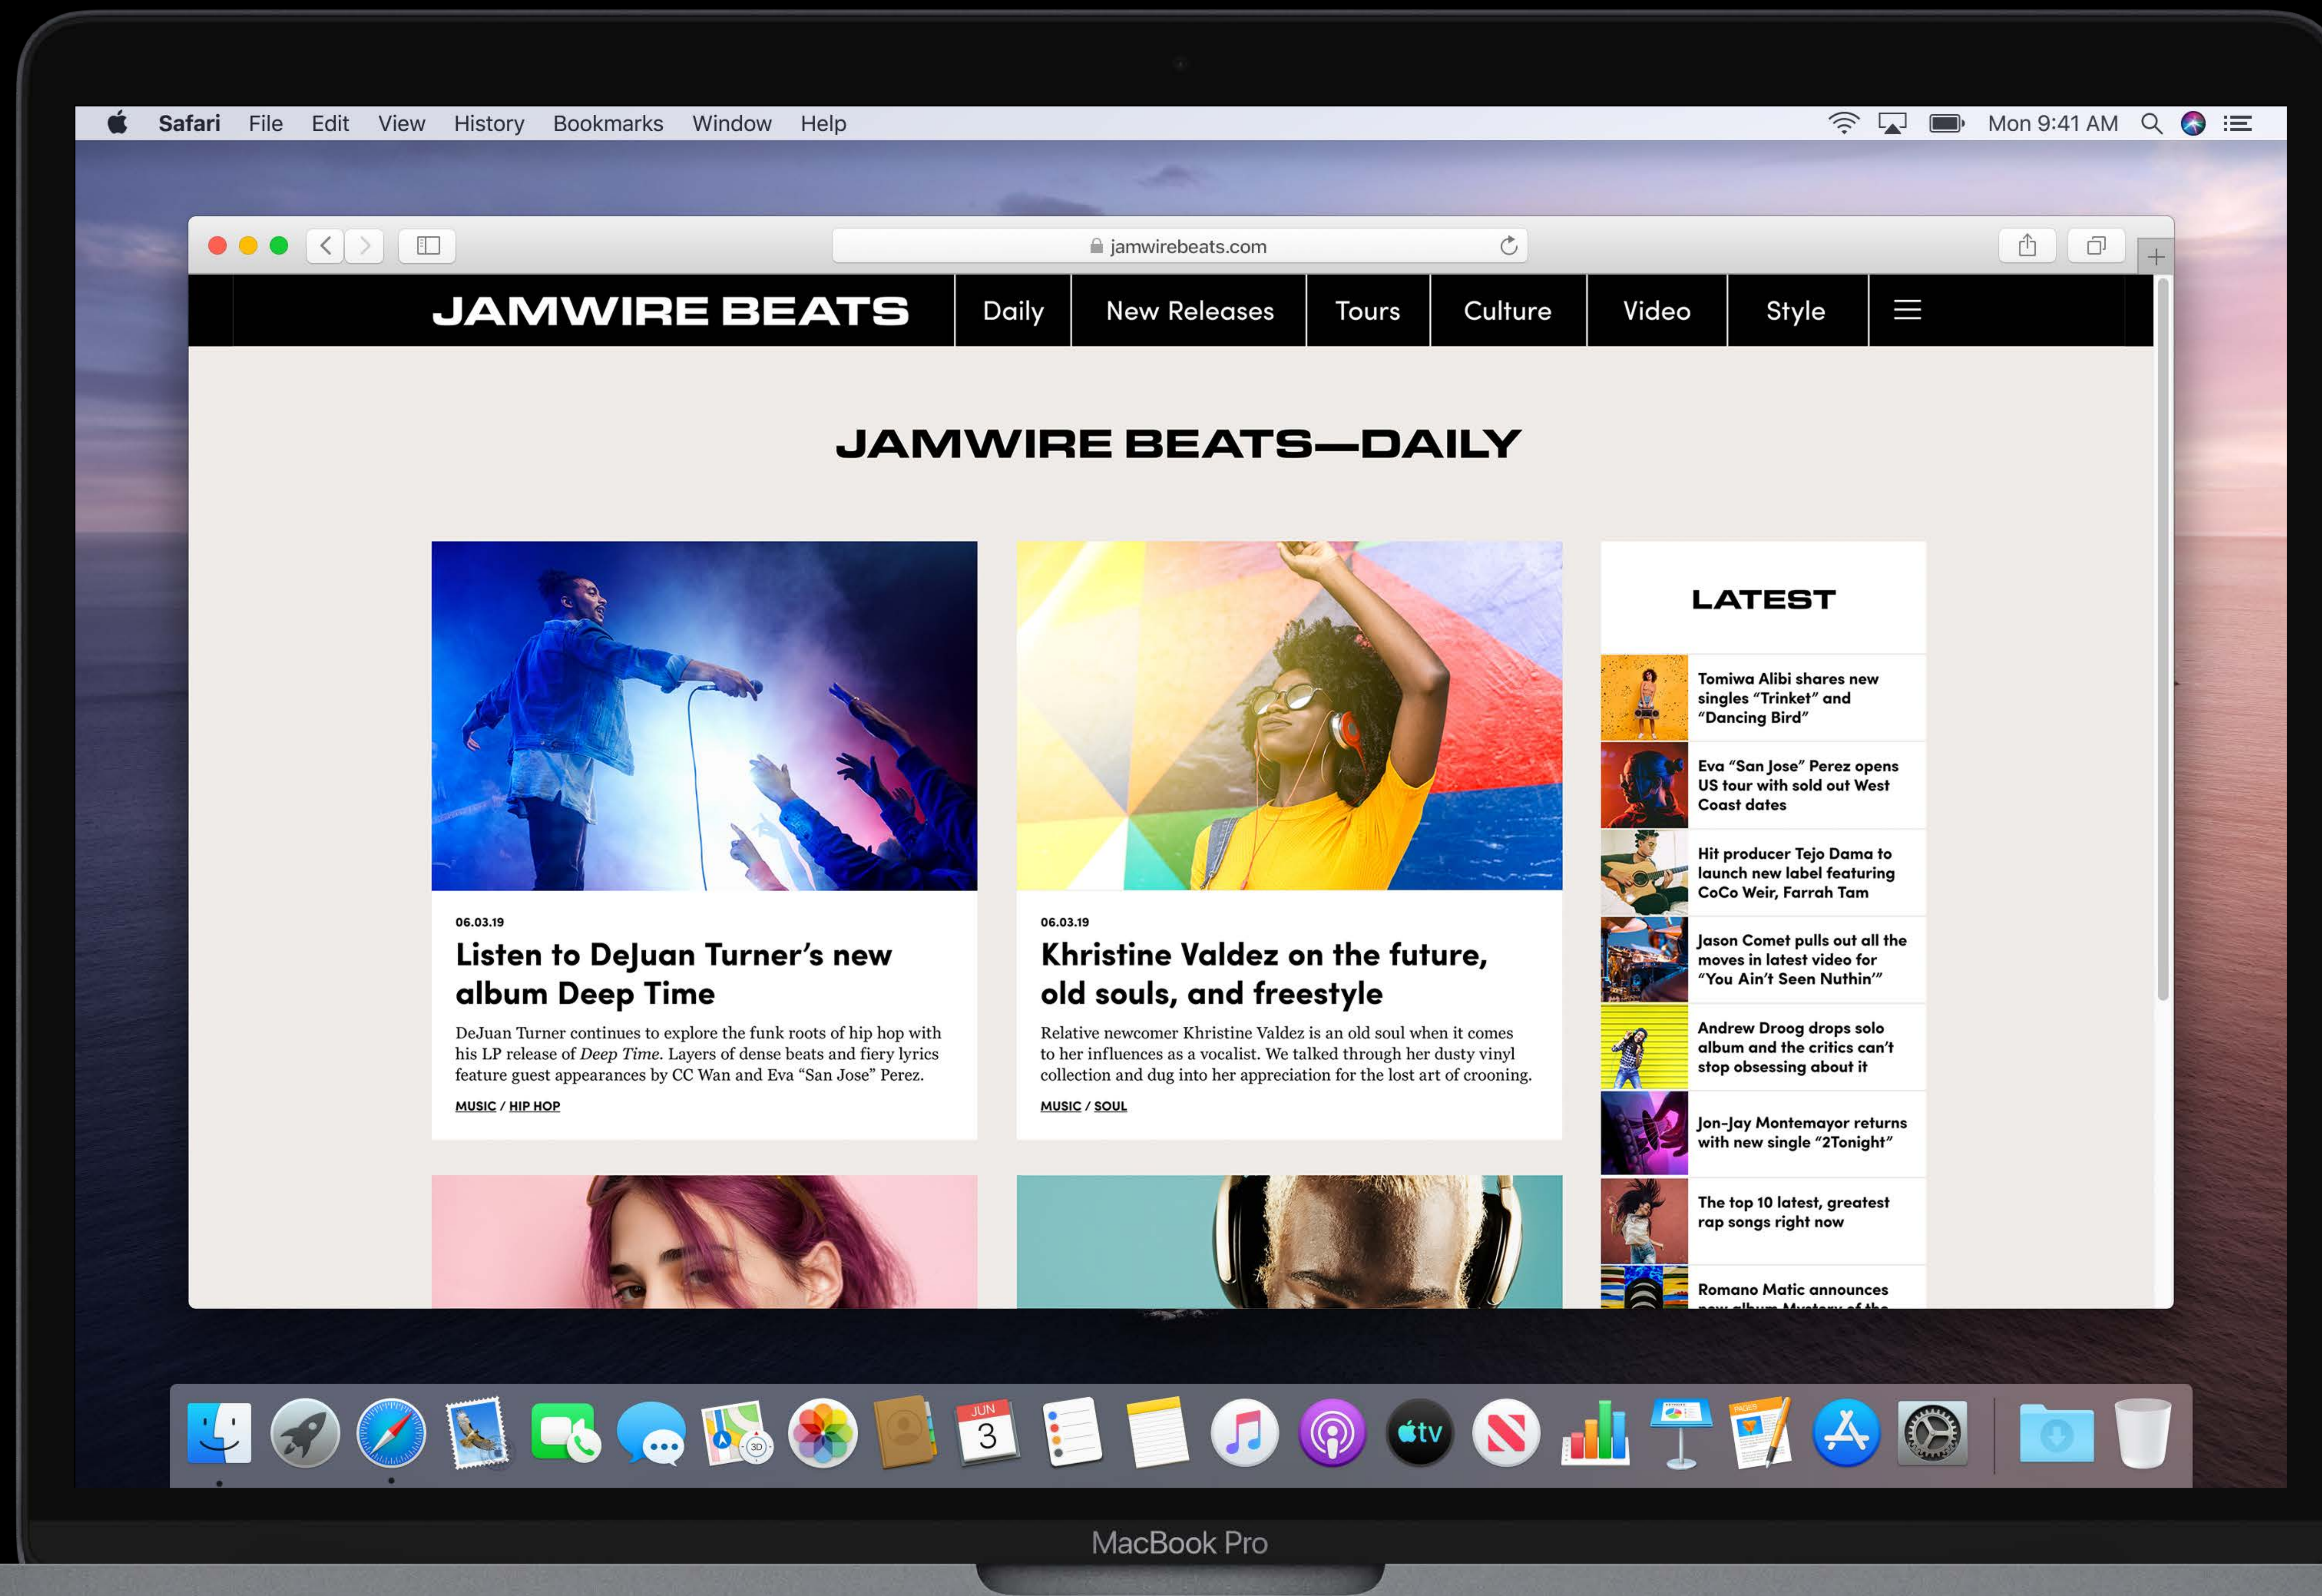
Safari File Edit View History Bookmarks Window Help

Mon 9:41 AM

jamwirebeats.com

JAMWIRE BEATS Daily New Releases Tours Culture Video Style

JAMWIRE BEATS—DAILY

06.03.19
Listen to DeJuan Turner's new album Deep Time

DeJuan Turner continues to explore the funk roots of hip hop with his LP release of *Deep Time*. Layers of dense beats and fiery lyrics feature guest appearances by CC Wan and Eva "San Jose" Perez.

MUSIC / HIP HOP

06.03.19
Khristine Valdez on the future, old souls, and freestyle

Relative newcomer Khristine Valdez is an old soul when it comes to her influences as a vocalist. We talked through her dusty vinyl collection and dug into her appreciation for the lost art of crooning.

MUSIC / SOUL

LATEST

Tomiwa Alibi shares new singles "Trinket" and "Dancing Bird"

Eva "San Jose" Perez opens US tour with sold out West Coast dates

Hit producer Tejo Dama to launch new label featuring CoCo Weir, Farrah Tam

Jason Comet pulls out all the moves in latest video for "You Ain't Seen Nuthin'"

Andrew Droog drops solo album and the critics can't stop obsessing about it

Jon-Jay Montemayor returns with new single "2Tonight"

The top 10 latest, greatest rap songs right now

Romano Matic announces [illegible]

JUN 3

tv

MacBook Pro